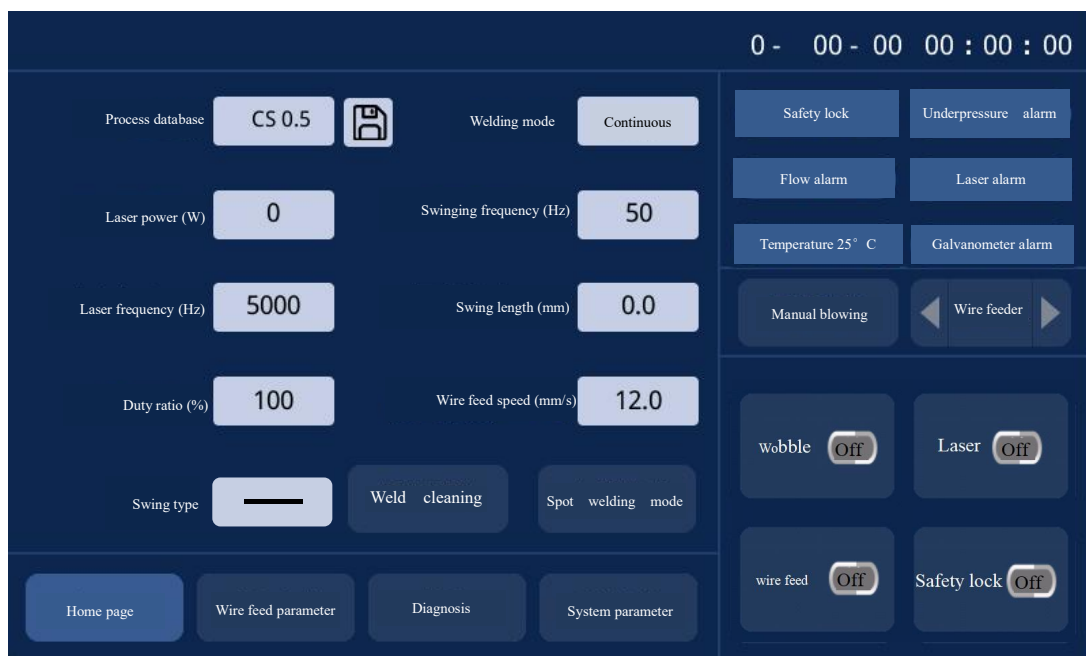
0 - 00 - 00 00 : 00 : 00

Process database CS 0.5

Welding mode Continuous

Laser power (W) 0

Swinging frequency (Hz) 50

Laser frequency (Hz) 5000

Swing length (mm) 0.0

Duty ratio (%) 100

Wire feed speed (mm/s) 12.0

Swing type

Weld cleaning

Spot welding mode

Safety lock

Underpressure alarm

Flow alarm

Laser alarm

Temperature 25° C

Galvanometer alarm

Manual blowing

Wire feeder

Wobble Off

Laser Off

wire feed Off

Safety lock Off

Home page

Wire feed parameter

Diagnosis

System parameter